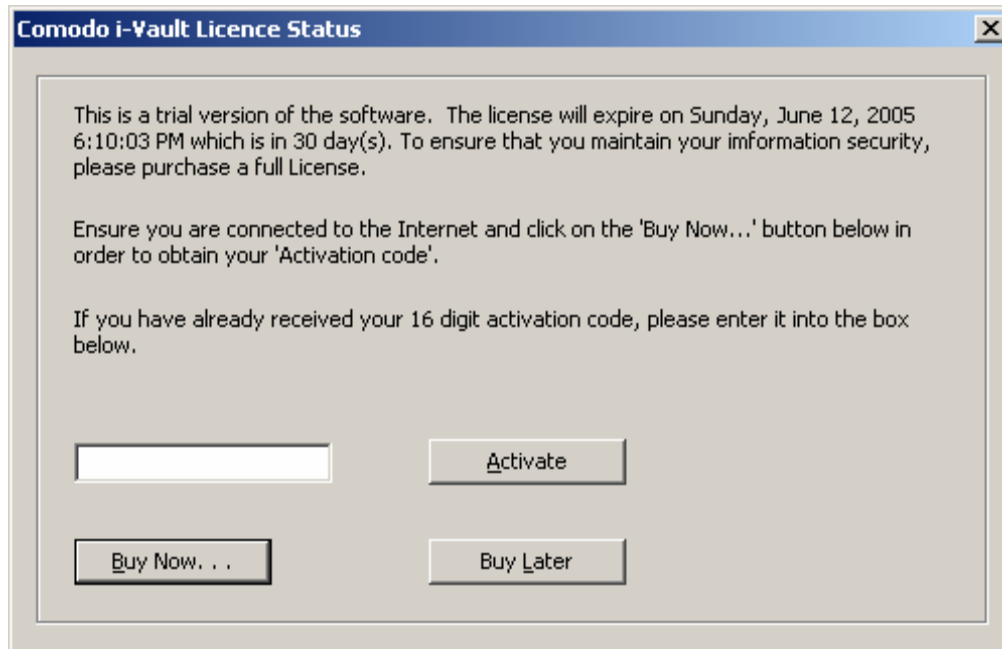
Comodo i-Vault Licence Status

×

This is a trial version of the software. The license will expire on Sunday, June 12, 2005 6:10:03 PM which is in 30 day(s). To ensure that you maintain your imformation security, please purchase a full License.

Ensure you are connected to the Internet and click on the 'Buy Now...' button below in order to obtain your 'Activation code'.

If you have already received your 16 digit activation code, please enter it into the box below.

Activate

Buy Now. . .

Buy Later